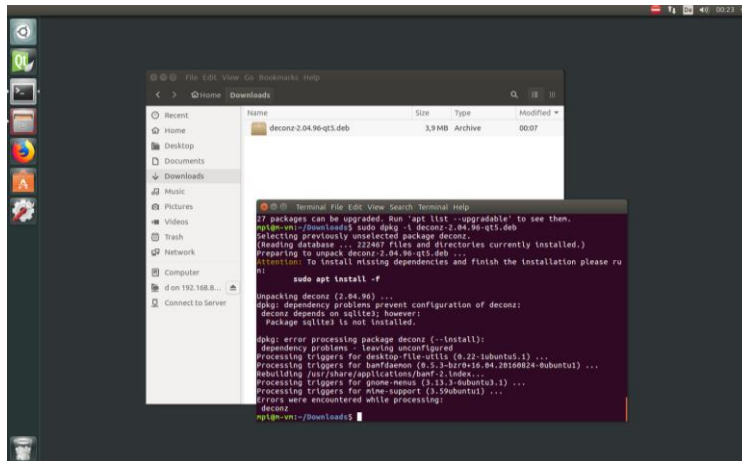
De 00:23

File Edit View Go Bookmarks Help

Home Downloads

Recent
Home
Desktop
Documents
Downloads
Music
Pictures
Videos
Trash
Network
Computer
d on 192.168.8...
Connect to Server

| Name | Size | Type | Modified |
|---|---|---|---|
| deconz-2.04.96-qt5.deb | 3,9 MB | Archive | 00:07 |

Terminal File Edit View Search Terminal Help

27 packages can be upgraded. Run 'apt list --upgradable' to see them.
mpi@n-vn:~/Downloads$ sudo dpkg -i deconz-2.04.96-qt5.deb
Selecting previously unselected package deconz.
(Reading database ... 222467 files and directories currently installed.)
Preparing to unpack deconz-2.04.96-qt5.deb ...
Attention: To install missing dependencies and finish the installation please run:

sudo apt install -f

Unpacking deconz (2.04.96) ...
dpkg: dependency problems prevent configuration of deconz:
deconz depends on sqlite3; however:
Package sqlite3 is not installed.

dpkg: error processing package deconz (--install):
dependency problems - leaving unconfigured
Processing triggers for desktop-file-utils (0.22-1ubuntu5.1) ...
Processing triggers for bamfdaemon (0.5.3~bzr0+16.04.20160824-0ubuntu1) ...
Rebuilding /usr/share/applications/bamf-2.index...
Processing triggers for gnome-menus (3.13.3-6ubuntu3.1) ...
Processing triggers for mime-support (3.59ubuntu1) ...
Errors were encountered while processing:
deconz
mpi@n-vn:~/Downloads$